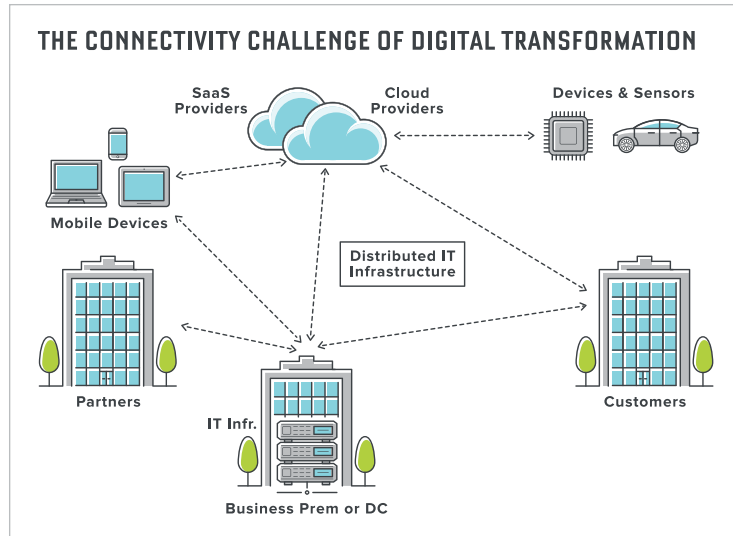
THE CONNECTIVITY CHALLENGE OF DIGITAL TRANSFORMATION

SaaS Providers

Cloud Providers

Devices & Sensors

Mobile Devices

Distributed IT Infrastructure

Partners

Customers

IT Infr.

Business Prem or DC